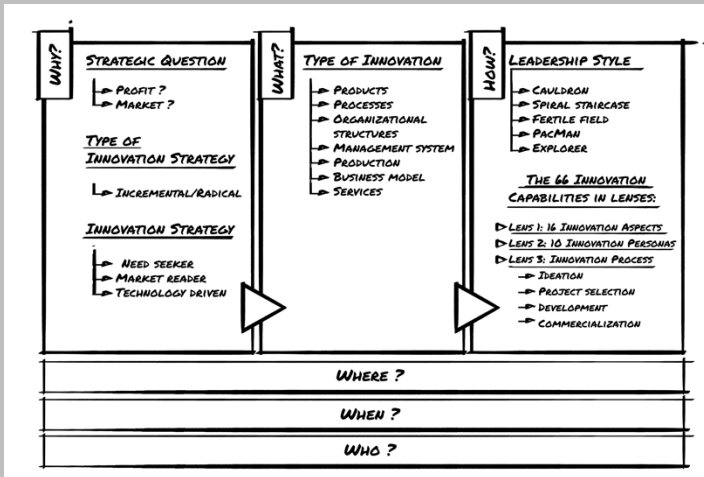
WHY?

STRATEGIC QUESTION

PROFIT ?
MARKET ?

TYPE OF INNOVATION STRATEGY

INCREMENTAL/RADICAL

INNOVATION STRATEGY

NEED SEEKER
MARKET READER
TECHNOLOGY DRIVEN

WHAT?

TYPE OF INNOVATION

PRODUCTS
PROCESSES
ORGANIZATIONAL STRUCTURES
MANAGEMENT SYSTEM
PRODUCTION
BUSINESS MODEL
SERVICES

HOW?

LEADERSHIP STYLE

CAULDRON
SPIRAL STAIRCASE
FERTILE FIELD
PACMAN
EXPLORER

THE 66 INNOVATION CAPABILITIES IN LENSES:

LENS 1: 16 INNOVATION ASPECTS
LENS 2: 10 INNOVATION PERSONAS
LENS 3: INNOVATION PROCESS
IDEATION
PROJECT SELECTION
DEVELOPMENT
COMMERCIALIZATION

WHERE ?

WHEN ?

WHO ?